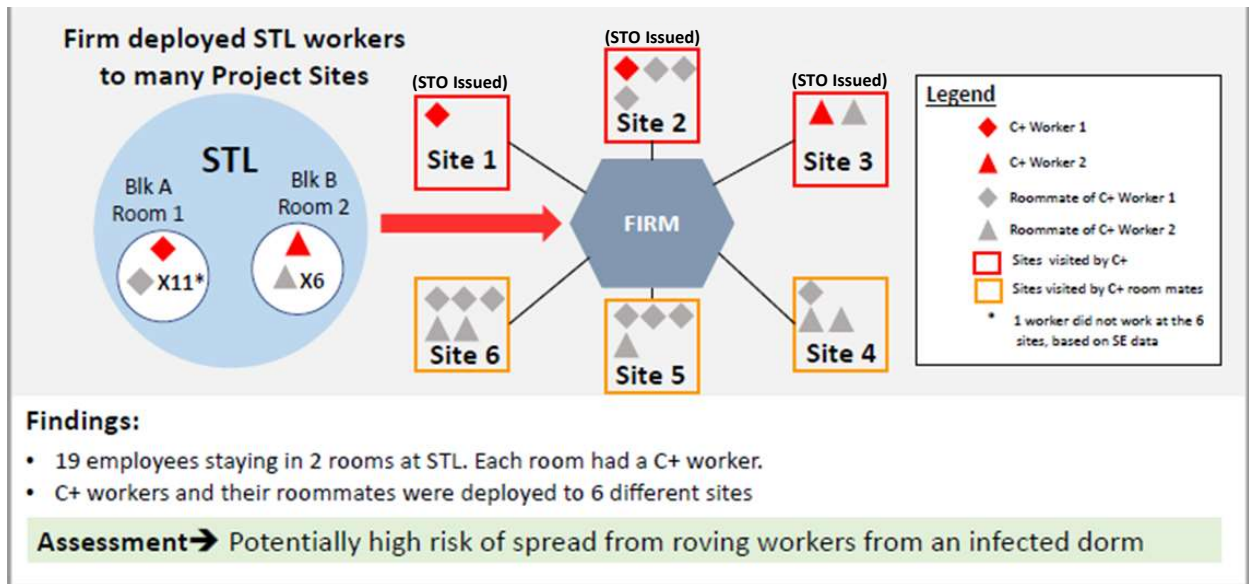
Firm deployed STL workers to many Project Sites

STL

Blk A Room 1

X11*

Blk B Room 2

X6

(STO Issued)

Site 1

(STO Issued)

Site 2

(STO Issued)

Site 3

FIRM

Site 6

Site 5

Site 4

Legend

C+ Worker 1

C+ Worker 2

Roommate of C+ Worker 1

Roommate of C+ Worker 2

Sites visited by C+

Sites visited by C+ room mates

* 1 worker did not work at the 6 sites, based on SE data

Findings:

• 19 employees staying in 2 rooms at STL. Each room had a C+ worker.

• C+ workers and their roommates were deployed to 6 different sites

Assessment→ Potentially high risk of spread from roving workers from an infected dorm